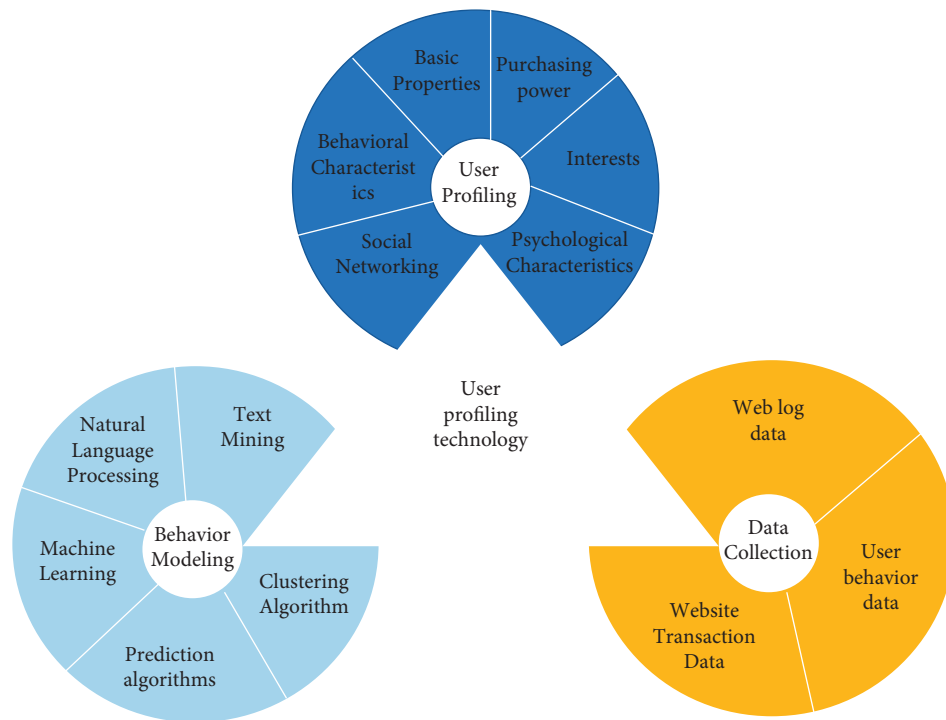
User Profiling

Basic Properties

Purchasing power

Interests

Psychological Characteristics

Social Networking

Behavioral Characterist ics

User profiling technology

Behavior Modeling

Text Mining

Natural Language Processing

Machine Learning

Prediction algorithms

Clustering Algorithm

Data Collection

Web log data

User behavior data

Website Transaction Data